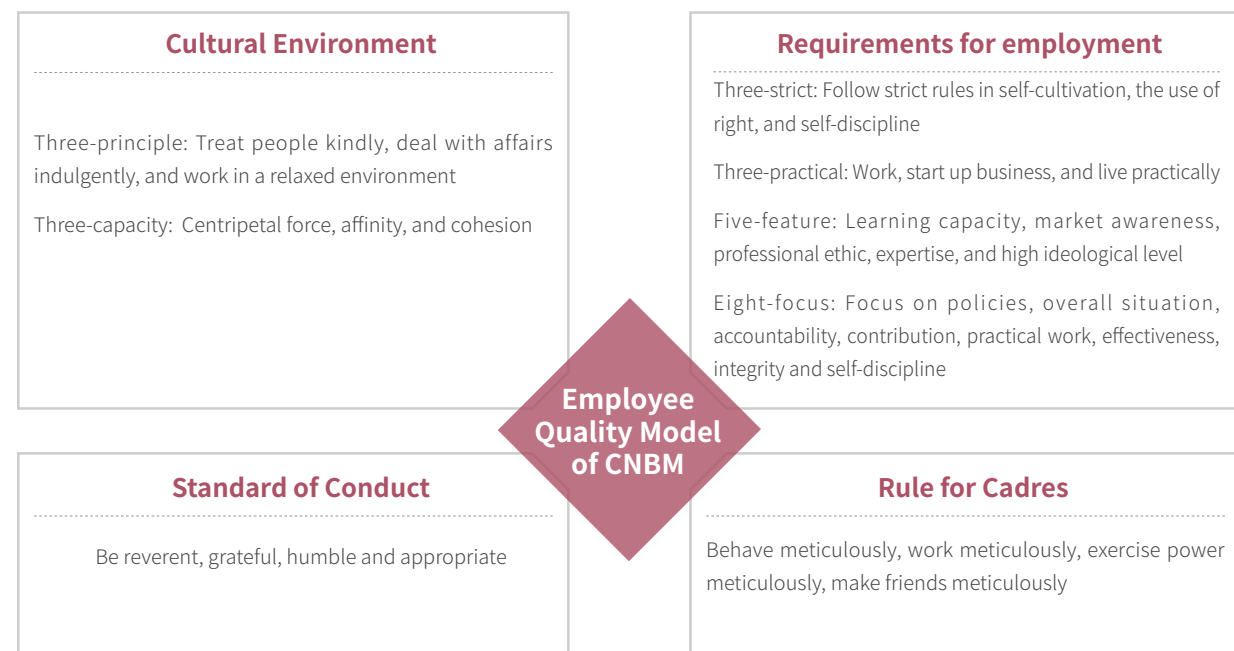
Cultural Environment

Three-principle: Treat people kindly, deal with affairs indulgently, and work in a relaxed environment

Three-capacity: Centripetal force, affinity, and cohesion

Requirements for employment

Three-strict: Follow strict rules in self-cultivation, the use of right, and self-discipline

Three-practical: Work, start up business, and live practically

Five-feature: Learning capacity, market awareness, professional ethic, expertise, and high ideological level

Eight-focus: Focus on policies, overall situation, accountability, contribution, practical work, effectiveness, integrity and self-discipline

Employee Quality Model of CNBM

Standard of Conduct

Be reverent, grateful, humble and appropriate

Rule for Cadres

Behave meticulously, work meticulously, exercise power meticulously, make friends meticulously